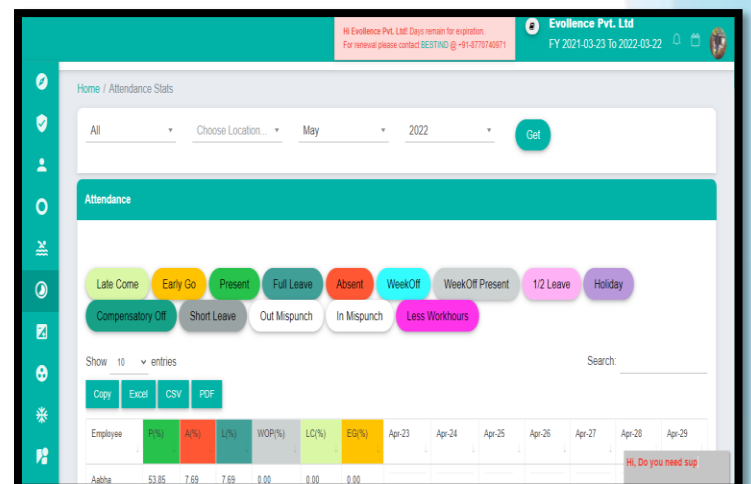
Hi Evollence Pvt. Ltd! Days remain for expiration.
For renewal please contact BESTIND @ +91-8770740971

Evollence Pvt. Ltd
FY 2021-03-23 To 2022-03-22

Home / Attendance Stats

All
Choose Location...
May
2022
Get

Attendance

Late Come
Early Go
Present
Full Leave
Absent
WeekOff
WeekOff Present
1/2 Leave
Holiday
Compensatory Off
Short Leave
Out Mispunch
In Mispunch
Less Workhours

Show 10 entries
Search:

Copy
Excel
CSV
PDF

| Employee | P(%) | A(%) | L(%) | WOP(%) | LC(%) | EG(%) | Apr-23 | Apr-24 | Apr-25 | Apr-26 | Apr-27 | Apr-28 | Apr-29 |
|---|---|---|---|---|---|---|---|---|---|---|---|---|---|
| Aabha | 53.85 | 7.69 | 7.69 | 0.00 | 0.00 | 0.00 | | | | | | | |

Hi, Do you need sup